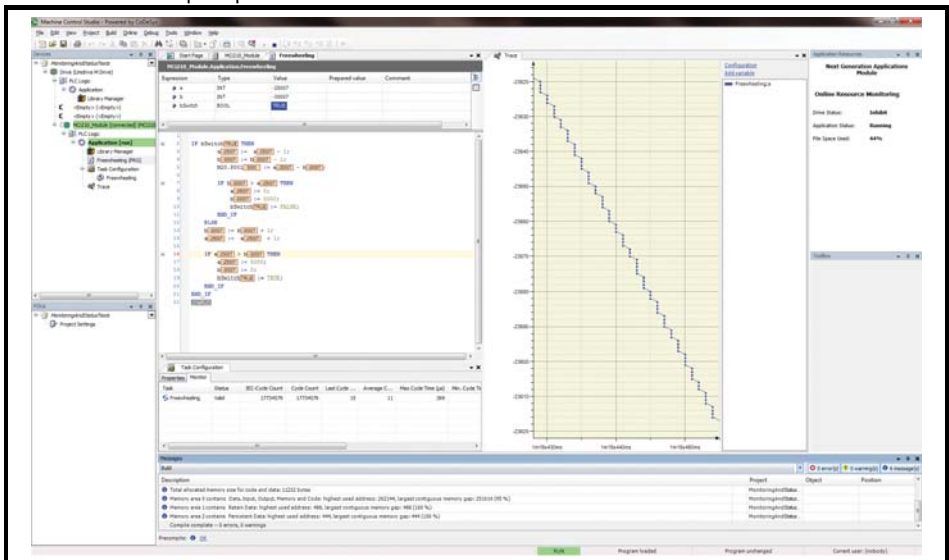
Machine Control Studio | Powered by CoDeSys

File Edit View Project Build Online Debug Tools Window Help

Devices

MonitoringAndStatusTools
Drive (Unidrive M Drive)
PLC Logic
Application
Library Manager
<Empty> (<Empty>)
<Empty> (<Empty>)
MCi210_Module (Connected) (MCi210)
PLC Logic
Application [run]
Library Manager
Freewheeling (PRG)
Task Configuration
Freewheeling
Trace

POUs

MonitoringAndStatusTools
Project Settings

Start Page | MCi210_Module | Freewheeling

MCi210_Module.Application.Freewheeling

| Expression | Type | Value | Prepared value | Comment |
|---|---|---|---|---|
| a | INT | -20007 | | |
| b | INT | -20007 | | |
| bSwitch | BOOL | TRUE | | |

IF bSwitch TRUE THEN
a -20007 := a -20007 - 1;
b -20007 := b -20007 - 1;
MAT.S0001 := a -20007 - b -20007;
IF b -20007 < a -20007 THEN
a -20007 := 0;
b -20007 := 0;
bSwitch TRUE := FALSE;
END_IF
ELSE
a -20007 := a -20007 + 1;
b -20007 := b -20007 + 1;
IF a -20007 > b -20007 THEN
a -20007 := 0;
b -20007 := 0;
bSwitch TRUE := TRUE;
END_IF
END_IF
RETURN

Task Configuration

Properties | Monitor

| Task | Status | IEC-Cycle Count | Cycle Count | Last Cycle ... | Average C... | Max Cycle Time (µs) | Min. Cycle Ti |
|---|---|---|---|---|---|---|---|
| Freewheeling | Valid | 17734576 | 17734576 | 15 | 11 | 269 | |

Trace

Configuration
Add variable
Freewheeling.a

-23020
-23030
-23040
-23050
-23060
-23070
-23080
-23090
-23100
-23110
-23120

1m18s400ms
1m18s440ms
1m18s480ms

Application Resources

Next Generation Applications Module

Online Resource Monitoring

Drive Status: Inhibit
Application Status: Running
File Space Used: 64%

Toolbox

Messages

Build

0 error(s) | 0 warning(s) | 4 message(s)

| Description | Project | Object | Position |
|---|---|---|---|
| Total allocated memory size for code and data: 11232 bytes | MonitoringAndStatus... | | |
| Memory area 0 contains: Data, Input, Output, Memory and Code: highest used address: 262144, largest contiguous memory gap: 251010 (95 %) | MonitoringAndStatus... | | |
| Memory area 1 contains: Retain Data: highest used address: 488, largest contiguous memory gap: 488 (100 %) | MonitoringAndStatus... | | |
| Memory area 2 contains: Persistent Data: highest used address: 444, largest contiguous memory gap: 444 (100 %) | MonitoringAndStatus... | | |
| Compile complete -- 0 errors, 0 warnings | | | |

Precompile: OK

RUN | Program loaded | Program unchanged | Current user: (nobody)